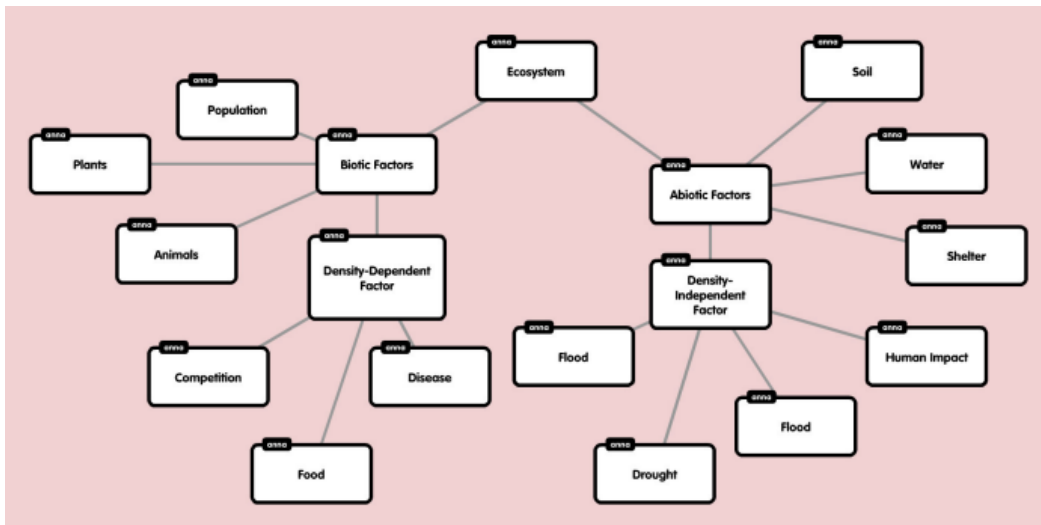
anna
Ecosystem

anna
Population

anna
Plants

anna
Biotic Factors

anna
Animals

anna
Density-Dependent Factor

anna
Competition

anna
Disease

anna
Food

anna
Soil

anna
Water

anna
Abiotic Factors

anna
Shelter

anna
Density-Independent Factor

anna
Flood

anna
Human Impact

anna
Flood

anna
Drought